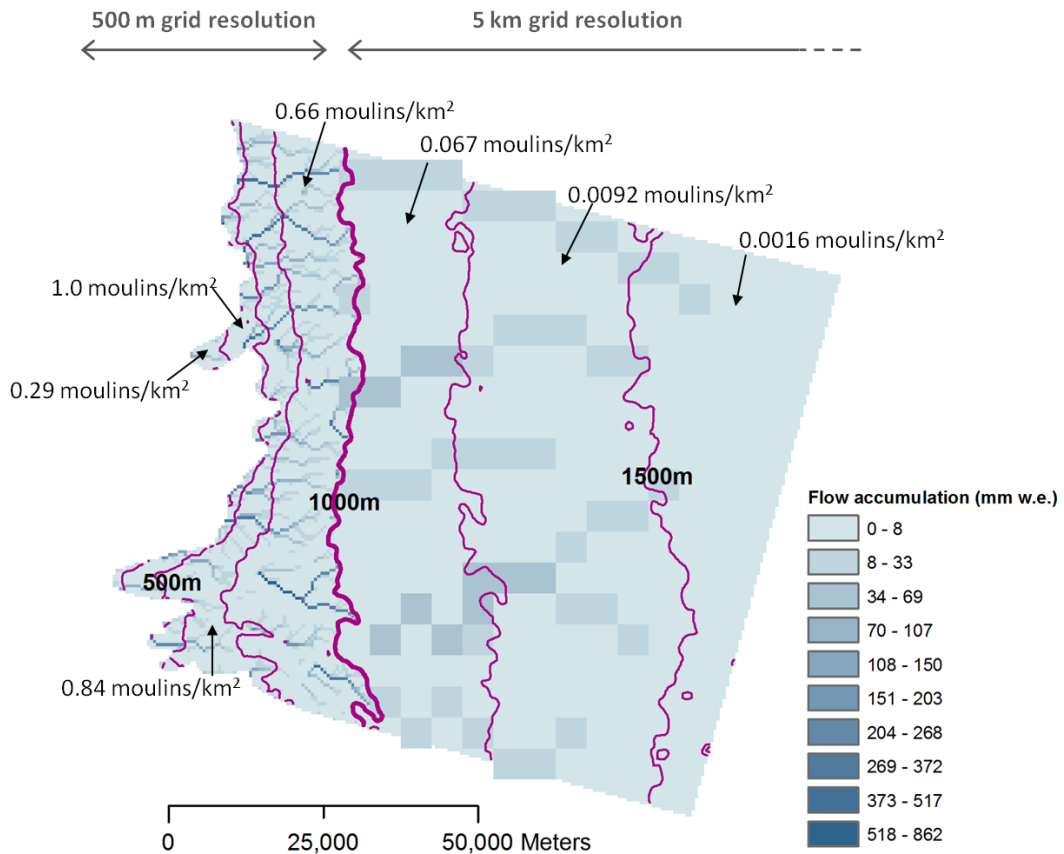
500 m grid resolution

5 km grid resolution

0.66 moulins/km$^2$

0.067 moulins/km$^2$

0.0092 moulins/km$^2$

0.0016 moulins/km$^2$

1.0 moulins/km$^2$

0.29 moulins/km$^2$

1000m

1500m

500m

0.84 moulins/km$^2$

Flow accumulation (mm w.e.)

| |
|---|
| 0 - 8 |
| 8 - 33 |
| 34 - 69 |
| 70 - 107 |
| 108 - 150 |
| 151 - 203 |
| 204 - 268 |
| 269 - 372 |
| 373 - 517 |
| 518 - 862 |

0 25,000 50,000 Meters